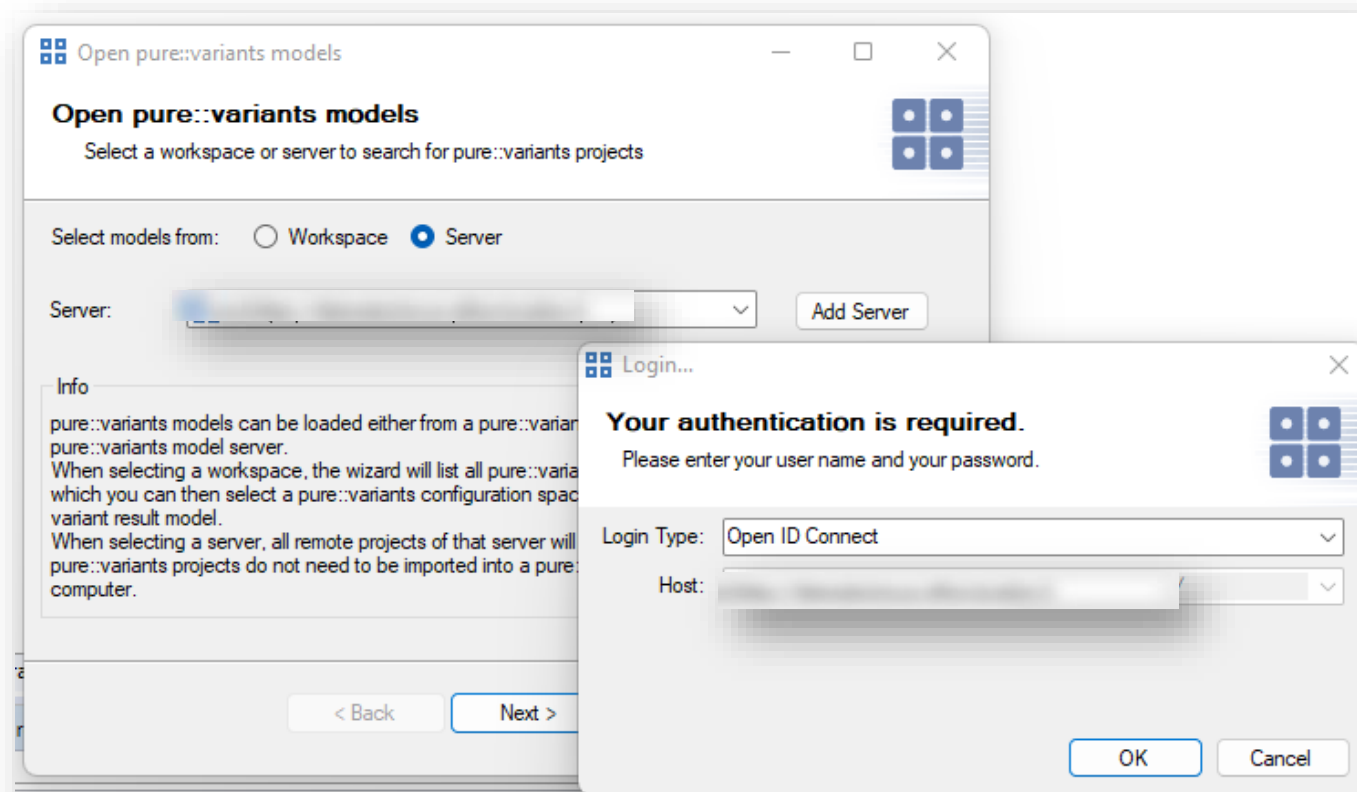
Open pure::variants models

Open pure::variants models
Select a workspace or server to search for pure::variants projects

Select models from: Workspace Server

Server: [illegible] Add Server

Info
pure::variants models can be loaded either from a pure::varian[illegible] pure::variants model server.
When selecting a workspace, the wizard will list all pure::varia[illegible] which you can then select a pure::variants configuration spac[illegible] variant result model.
When selecting a server, all remote projects of that server will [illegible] pure::variants projects do not need to be imported into a pure:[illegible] computer.

< Back Next >

Login...

Your authentication is required.
Please enter your user name and your password.

Login Type: Open ID Connect
Host: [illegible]

OK Cancel